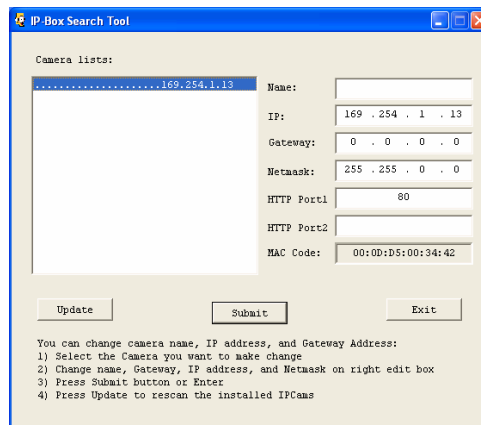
IP-Box Search Tool

Camera lists:

......................169.254.1.13

Name:

IP: 169 . 254 . 1 . 13

Gateway: 0 . 0 . 0 . 0

Netmask: 255 . 255 . 0 . 0

HTTP Port1 80

HTTP Port2

MAC Code: 00:0D:D5:00:34:42

Update

Submit

Exit

You can change camera name, IP address, and Gateway Address:
1) Select the Camera you want to make change
2) Change name, Gateway, IP address, and Netmask on right edit box
3) Press Submit button or Enter
4) Press Update to rescan the installed IPCams